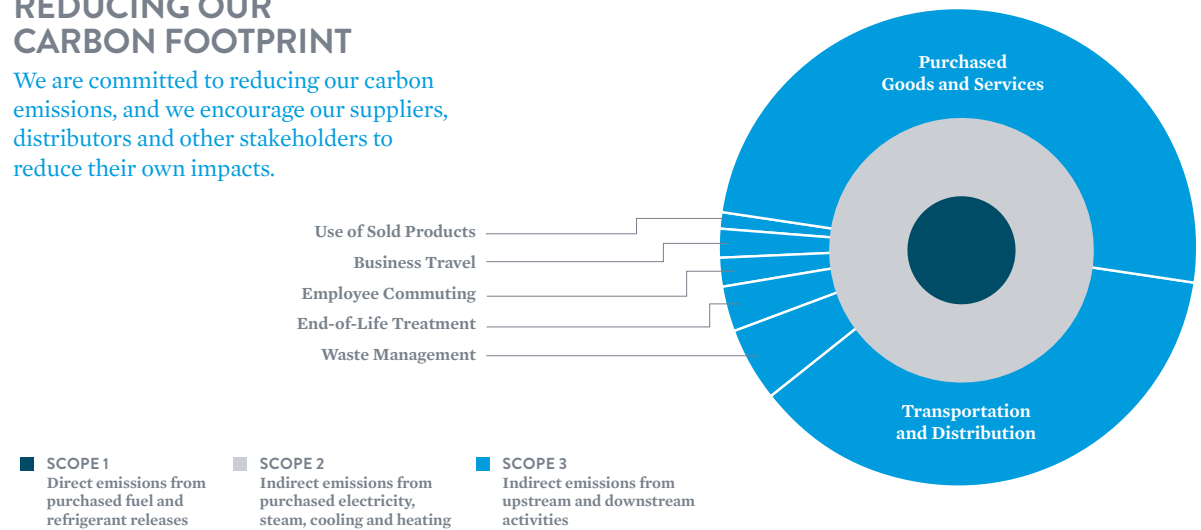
REDUCING OUR CARBON FOOTPRINT

We are committed to reducing our carbon emissions, and we encourage our suppliers, distributors and other stakeholders to reduce their own impacts.

Purchased Goods and Services

Use of Sold Products

Business Travel

Employee Commuting

End-of-Life Treatment

Waste Management

Transportation and Distribution

SCOPE 1
Direct emissions from purchased fuel and refrigerant releases

SCOPE 2
Indirect emissions from purchased electricity, steam, cooling and heating

SCOPE 3
Indirect emissions from upstream and downstream activities